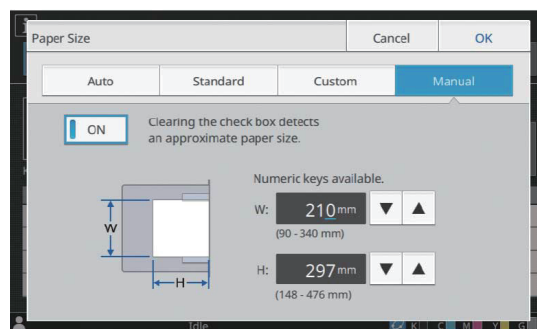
Paper Size

Cancel

OK

Auto

Standard

Custom

Manual

ON

Clearing the check box detects an approximate paper size.

Numeric keys available.

W

H

W: 210mm

(90 - 340 mm)

H: 297mm

(148 - 476 mm)

Idle

K C M Y G